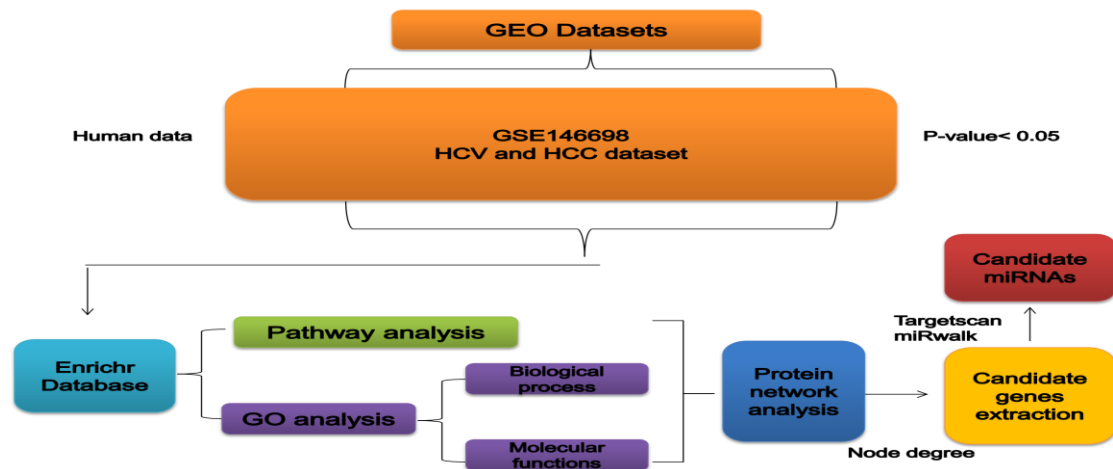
GEO Datasets

Human data

GSE146698
HCV and HCC dataset

P-value< 0.05

Candidate miRNAs

Targetscan
miRwalk

Enrichr Database

Pathway analysis

GO analysis

Biological process

Molecular functions

Protein network analysis

Candidate genes extraction

Node degree